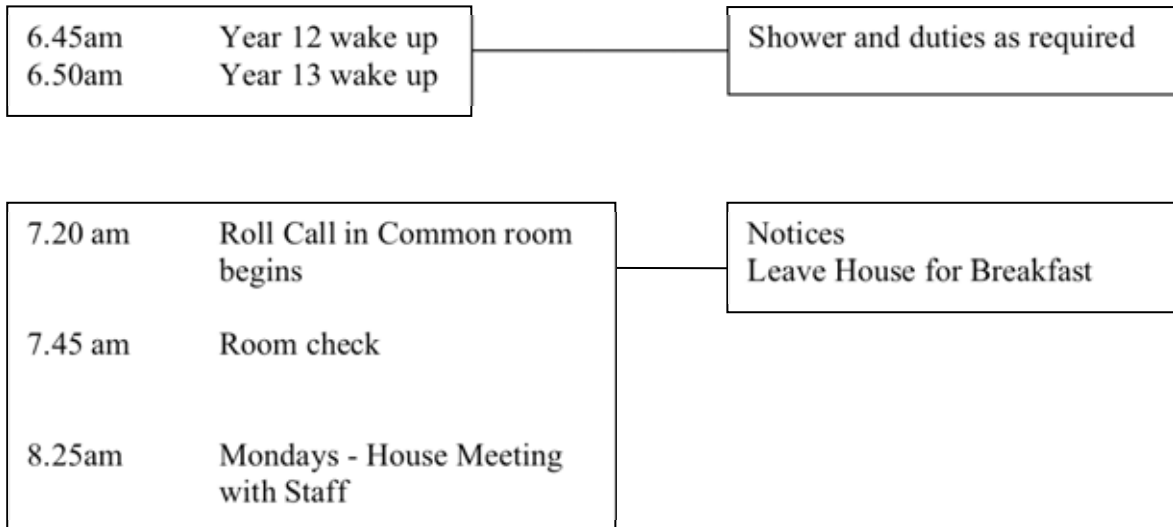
6.45am Year 12 wake up
6.50am Year 13 wake up

Shower and duties as required

7.20 am Roll Call in Common room begins

7.45 am Room check

8.25am Mondays - House Meeting with Staff

Notices
Leave House for Breakfast